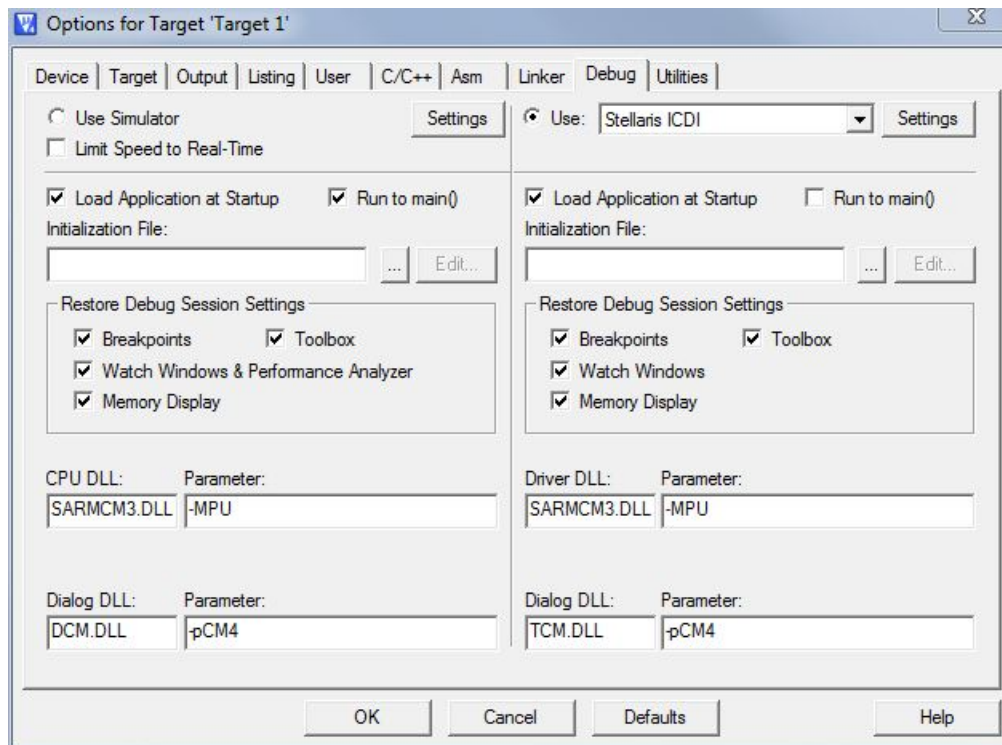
Options for Target 'Target 1'

Device | Target | Output | Listing | User | C/C++ | Asm | Linker | Debug | Utilities

Use Simulator
Settings
Limit Speed to Real-Time

Load Application at Startup
Run to main()
Initialization File:
...
Edit...

Restore Debug Session Settings
Breakpoints
Toolbox
Watch Windows & Performance Analyzer
Memory Display

CPU DLL:
Parameter:
SARMCM3.DLL
-MPU

Dialog DLL:
Parameter:
DCM.DLL
-pCM4

Use:
Stellaris ICDI
Settings

Load Application at Startup
Run to main()
Initialization File:
...
Edit...

Restore Debug Session Settings
Breakpoints
Toolbox
Watch Windows
Memory Display

Driver DLL:
Parameter:
SARMCM3.DLL
-MPU

Dialog DLL:
Parameter:
TCM.DLL
-pCM4

OK
Cancel
Defaults
Help